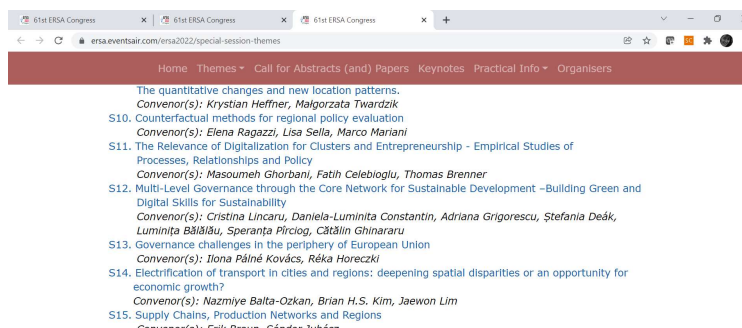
61st ERSA Congress
61st ERSA Congress
61st ERSA Congress

ersa.eventsair.com/ersa2022/special-session-themes

Home Themes Call for Abstracts (and) Papers Keynotes Practical Info Organisers

The quantitative changes and new location patterns.
Convenor(s): Krystian Heffner, Małgorzata Twardzik
S10. Counterfactual methods for regional policy evaluation
Convenor(s): Elena Ragazzi, Lisa Sella, Marco Mariani
S11. The Relevance of Digitalization for Clusters and Entrepreneurship - Empirical Studies of Processes, Relationships and Policy
Convenor(s): Masoumeh Ghorbani, Fatih Celebioglu, Thomas Brenner
S12. Multi-Level Governance through the Core Network for Sustainable Development –Building Green and Digital Skills for Sustainability
Convenor(s): Cristina Lincaru, Daniela-Luminita Constantin, Adriana Grigorescu, Ștefania Deák, Luminița Bălălău, Speranța Pîrciog, Cătălin Ghinararu
S13. Governance challenges in the periphery of European Union
Convenor(s): Ilona Pálné Kovács, Réka Horeczki
S14. Electrification of transport in cities and regions: deepening spatial disparities or an opportunity for economic growth?
Convenor(s): Nazmiye Balta-Ozkan, Brian H.S. Kim, Jaewon Lim
S15. Supply Chains, Production Networks and Regions
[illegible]